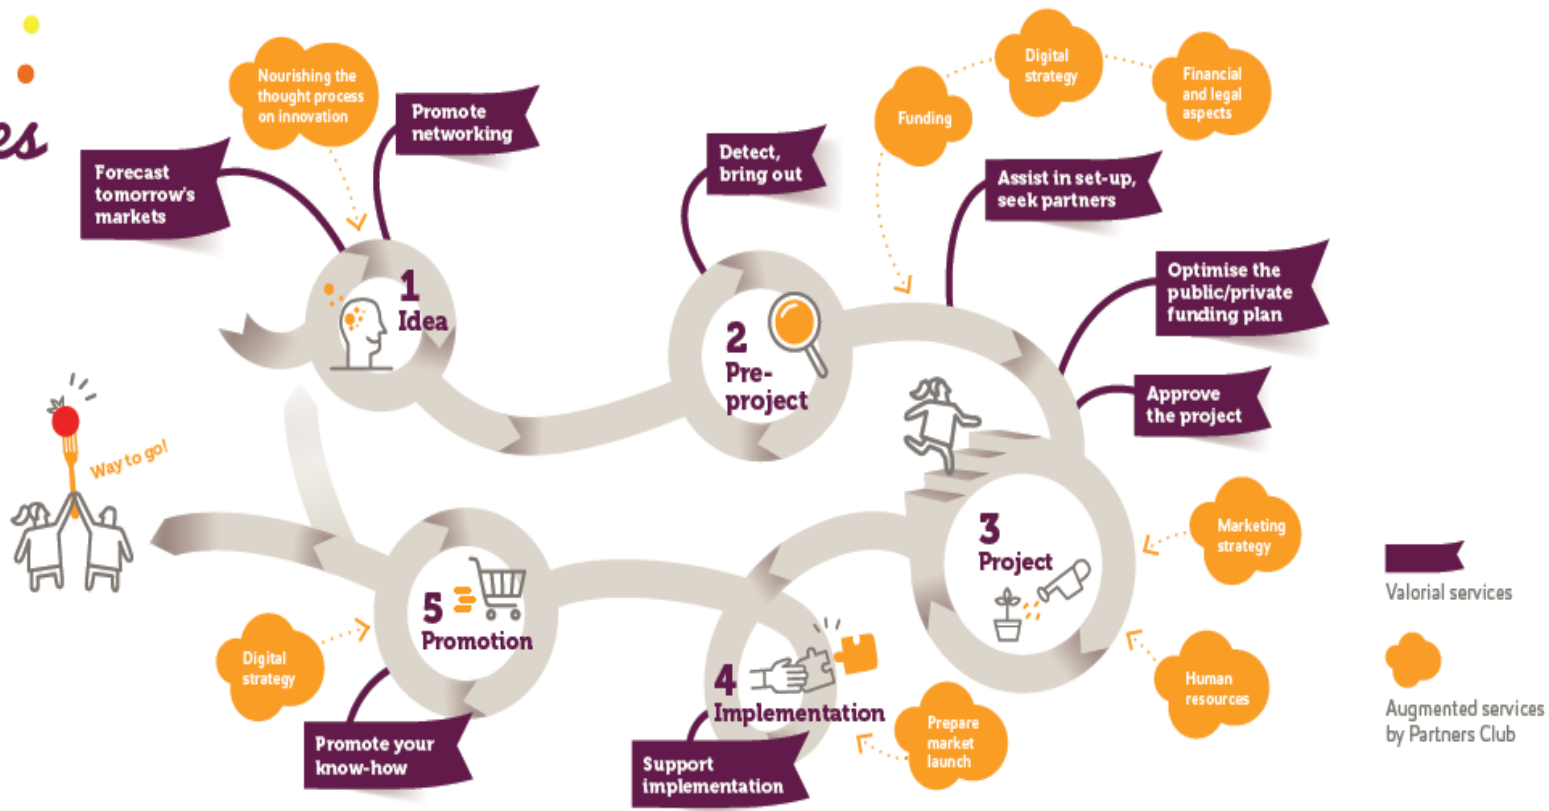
es

Nourishing the thought process on innovation

Promote networking

Forecast tomorrow's markets

1 Idea

Detect, bring out

2 Pre-project

Funding

Digital strategy

Financial and legal aspects

Assist in set-up, seek partners

Optimise the public/private funding plan

Approve the project

Way to go!

3 Project

Marketing strategy

Human resources

5 Promotion

Digital strategy

Promote your know-how

4 Implementation

Support implementation

Prepare market launch

Valorial services

Augmented services by Partners Club